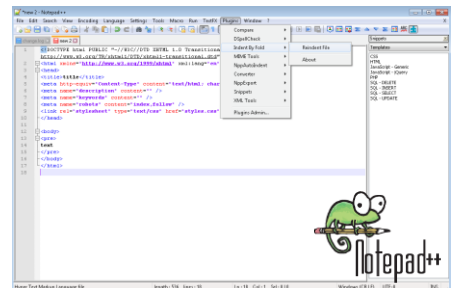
*new 2 - Notepad++

File Edit Search View Encoding Language Settings Tools Macro Run TextFX Plugins Window ?

new 2

1 <!DOCTYPE html PUBLIC "-//W3C//DTD XHTML 1.0 Transitional
2 "http://www.w3.org/TR/xhtml1/DTD/xhtml1-transitional.dtd"
3 <html xmlns="http://www.w3.org/1999/xhtml" xml:lang="en"
4 <head>
5 <title>title</title>
6 <meta http-equiv="Content-Type" content="text/html; char
7 <meta name="description" content="" />
8 <meta name="keywords" content="" />
9 <meta name="robots" content="index,follow" />
10 <link rel="stylesheet" type="text/css" href="styles.css"
11 </head>
12
13 <body>
14 <pre>
15 test
16 </pre>
17 </body>
18 </html>
19

Compare
DSpellCheck
Indent By Fold
MIME Tools
NppAutoIndent
Converter
NppExport
Snippets
XML Tools
Plugin Admin...

Reindent File
About

Snippets
Template
HTML
XHTML
JavaScript - Generic
JavaScript - JQuery
PHP
SQL - DELETE
SQL - INSERT
SQL - SELECT
SQL - UPDATE

Notepad++

Hyper Text Markup Language file length : 576 lines : 19 Ln : 18 Col : 1 Sel : 0 | 0 Windows (CR LF) UTF-8 INS